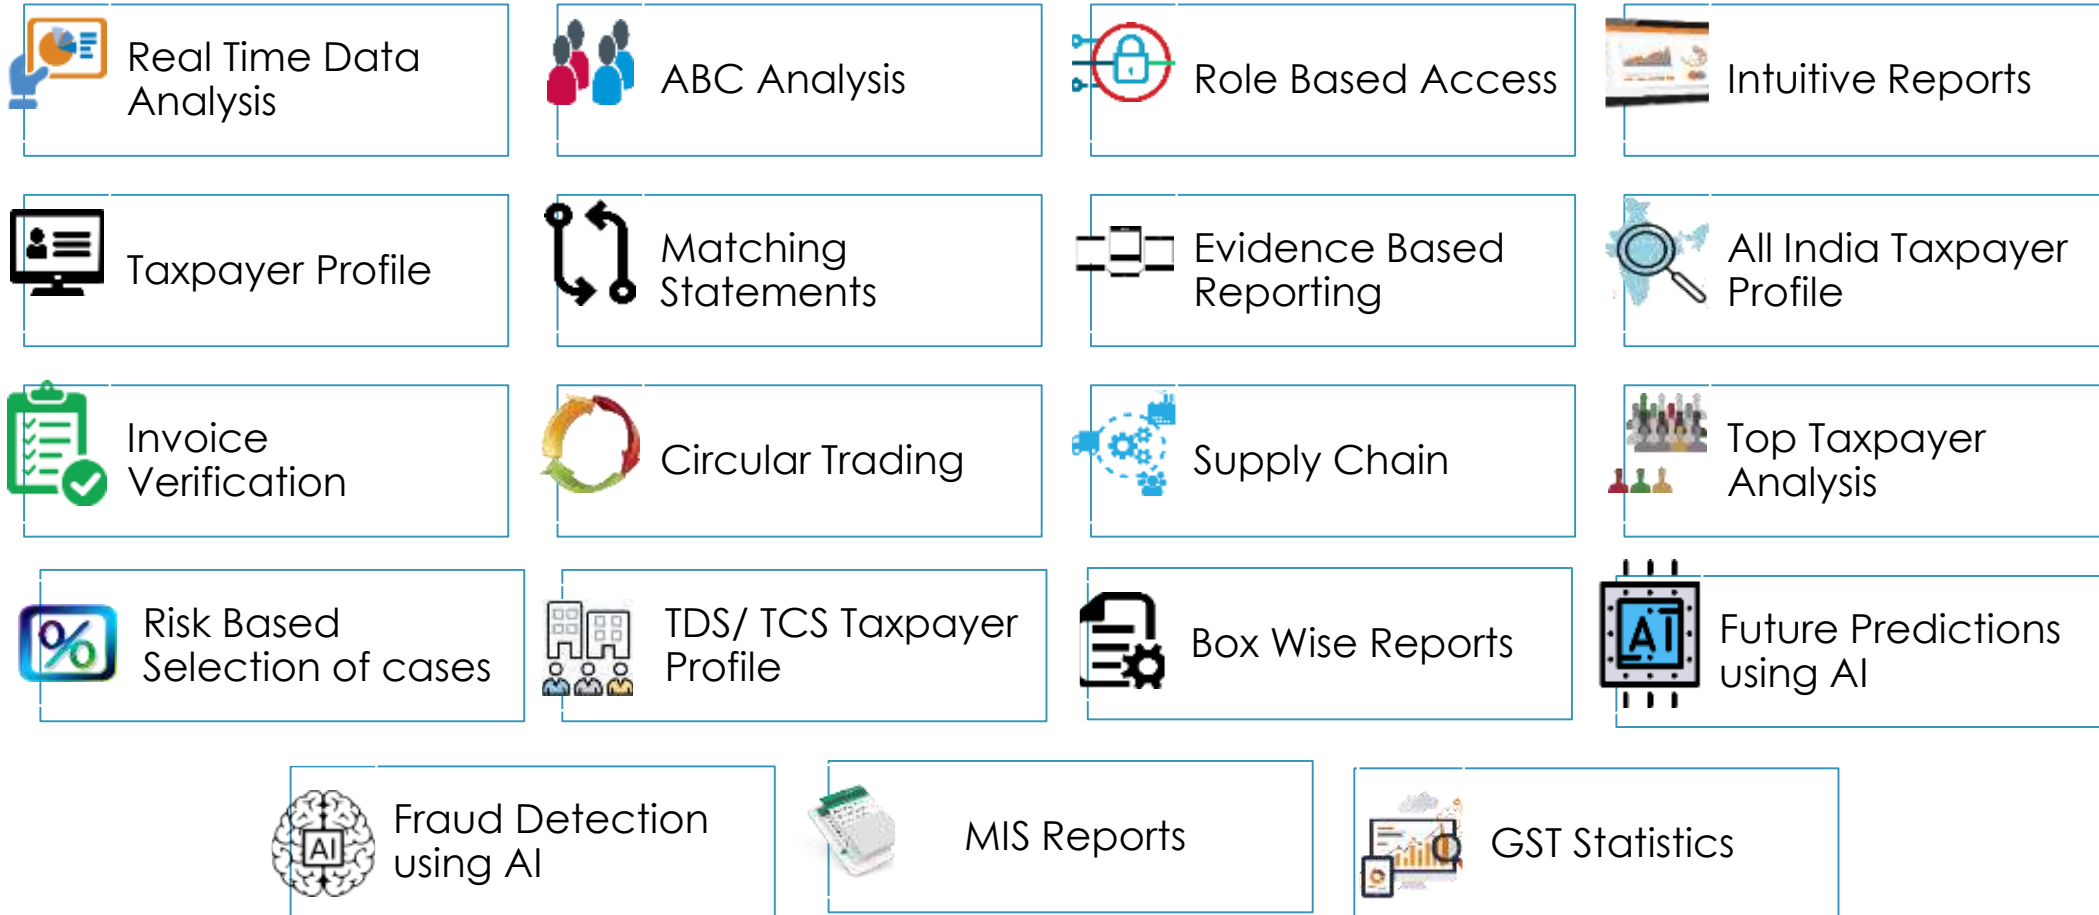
Real Time Data Analysis

ABC Analysis

Role Based Access

Intuitive Reports

Taxpayer Profile

Matching Statements

Evidence Based Reporting

All India Taxpayer Profile

Invoice Verification

Circular Trading

Supply Chain

Top Taxpayer Analysis

%

Risk Based Selection of cases

TDS/ TCS Taxpayer Profile

Box Wise Reports

AI

Future Predictions using AI

AI

Fraud Detection using AI

MIS Reports

GST Statistics